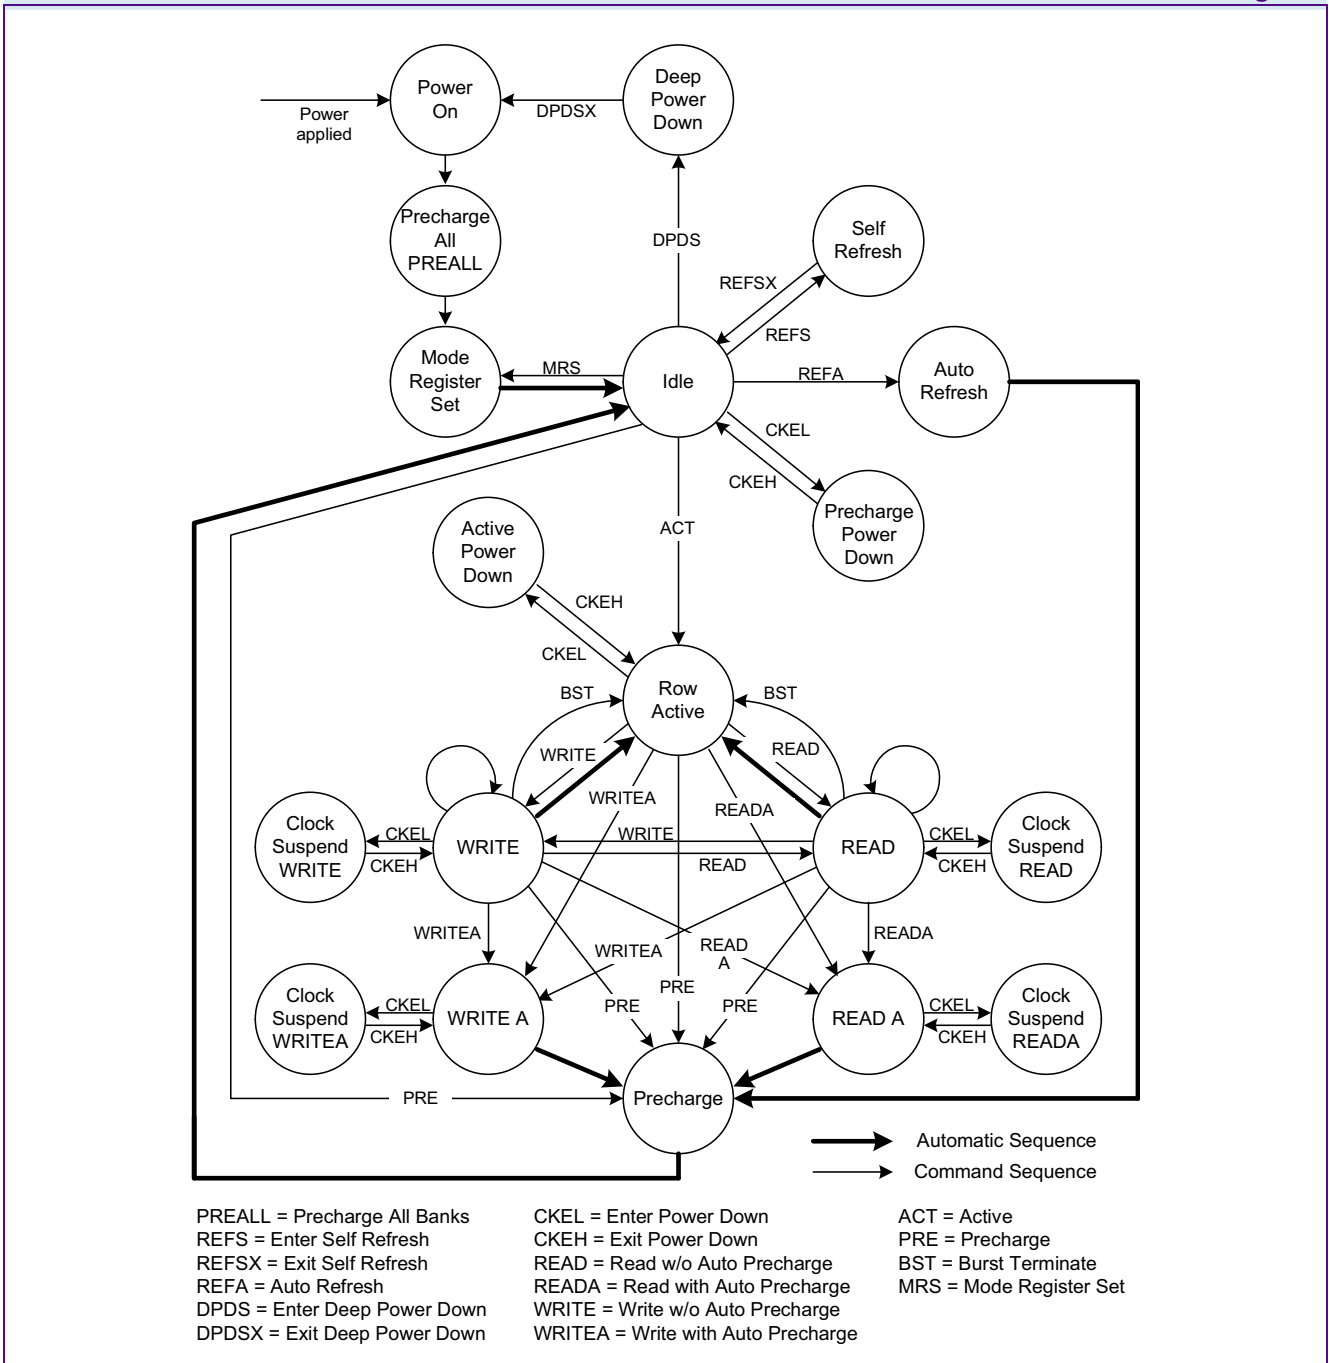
Power applied

Power On

Deep Power Down

DPDSX

Precharge All PREALL

DPDS

Self Refresh

REFSX

REFS

Mode Register Set

MRS

Idle

REFA

Auto Refresh

CKEL

CKEH

Precharge Power Down

ACT

Active Power Down

CKEH

CKEL

Row Active

BST

BST

WRITE

READ

WRITEA

READA

Clock Suspend WRITE

CKEL

CKEH

WRITE

WRITE

READ

READ

CKEL

CKEH

Clock Suspend READ

WRITEA

WRITEA

READ A

READA

PRE

Clock Suspend WRITEA

CKEL

CKEH

WRITE A

PRE

PRE

READ A

CKEL

CKEH

Clock Suspend READA

PRE

Precharge

Automatic Sequence

Command Sequence

PREALL = Precharge All Banks
REFS = Enter Self Refresh
REFSX = Exit Self Refresh
REFA = Auto Refresh
DPDS = Enter Deep Power Down
DPDSX = Exit Deep Power Down

CKEL = Enter Power Down
CKEH = Exit Power Down
READ = Read w/o Auto Precharge
READA = Read with Auto Precharge
WRITE = Write w/o Auto Precharge
WRITEA = Write with Auto Precharge

ACT = Active
PRE = Precharge
BST = Burst Terminate
MRS = Mode Register Set